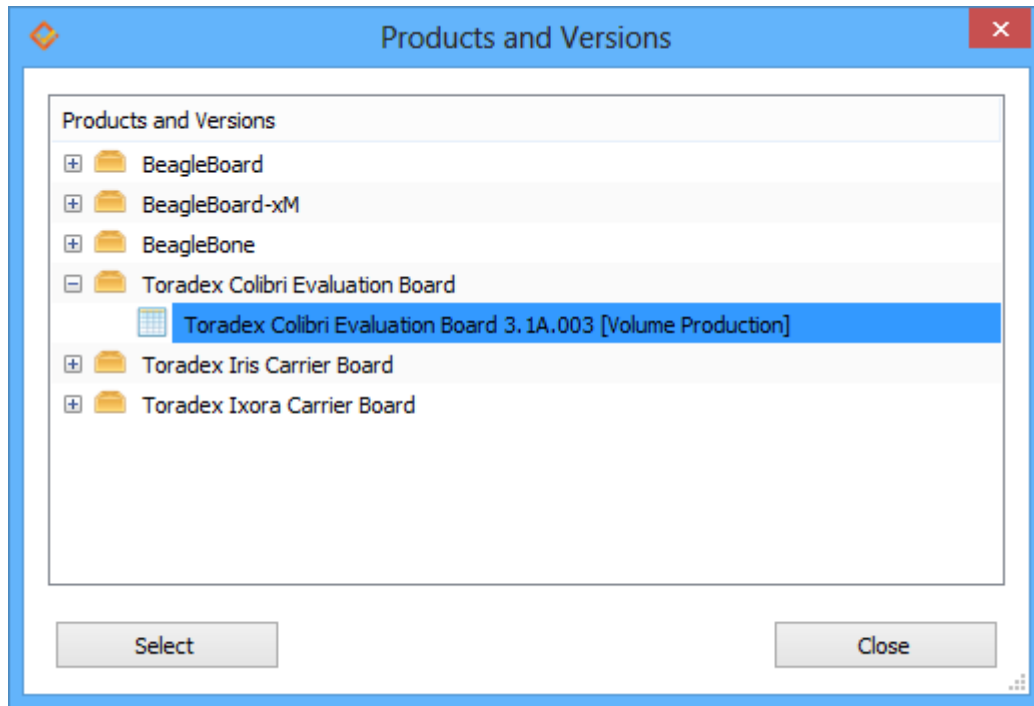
Products and Versions

Products and Versions
BeagleBoard
BeagleBoard-xM
BeagleBone
Toradex Colibri Evaluation Board
Toradex Colibri Evaluation Board 3.1A.003 [Volume Production]
Toradex Iris Carrier Board
Toradex Ixora Carrier Board

Select
Close